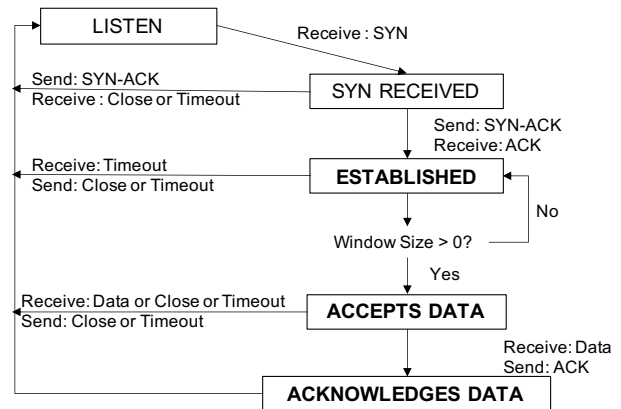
LISTEN

Receive : SYN

Send: SYN-ACK
Receive : Close or Timeout

SYN RECEIVED

Send: SYN-ACK
Receive: ACK

Receive: Timeout
Send: Close or Timeout

ESTABLISHED

No

Window Size > 0?

Yes

Receive: Data or Close or Timeout
Send: Close or Timeout

ACCEPTS DATA

Receive: Data
Send: ACK

ACKNOWLEDGES DATA